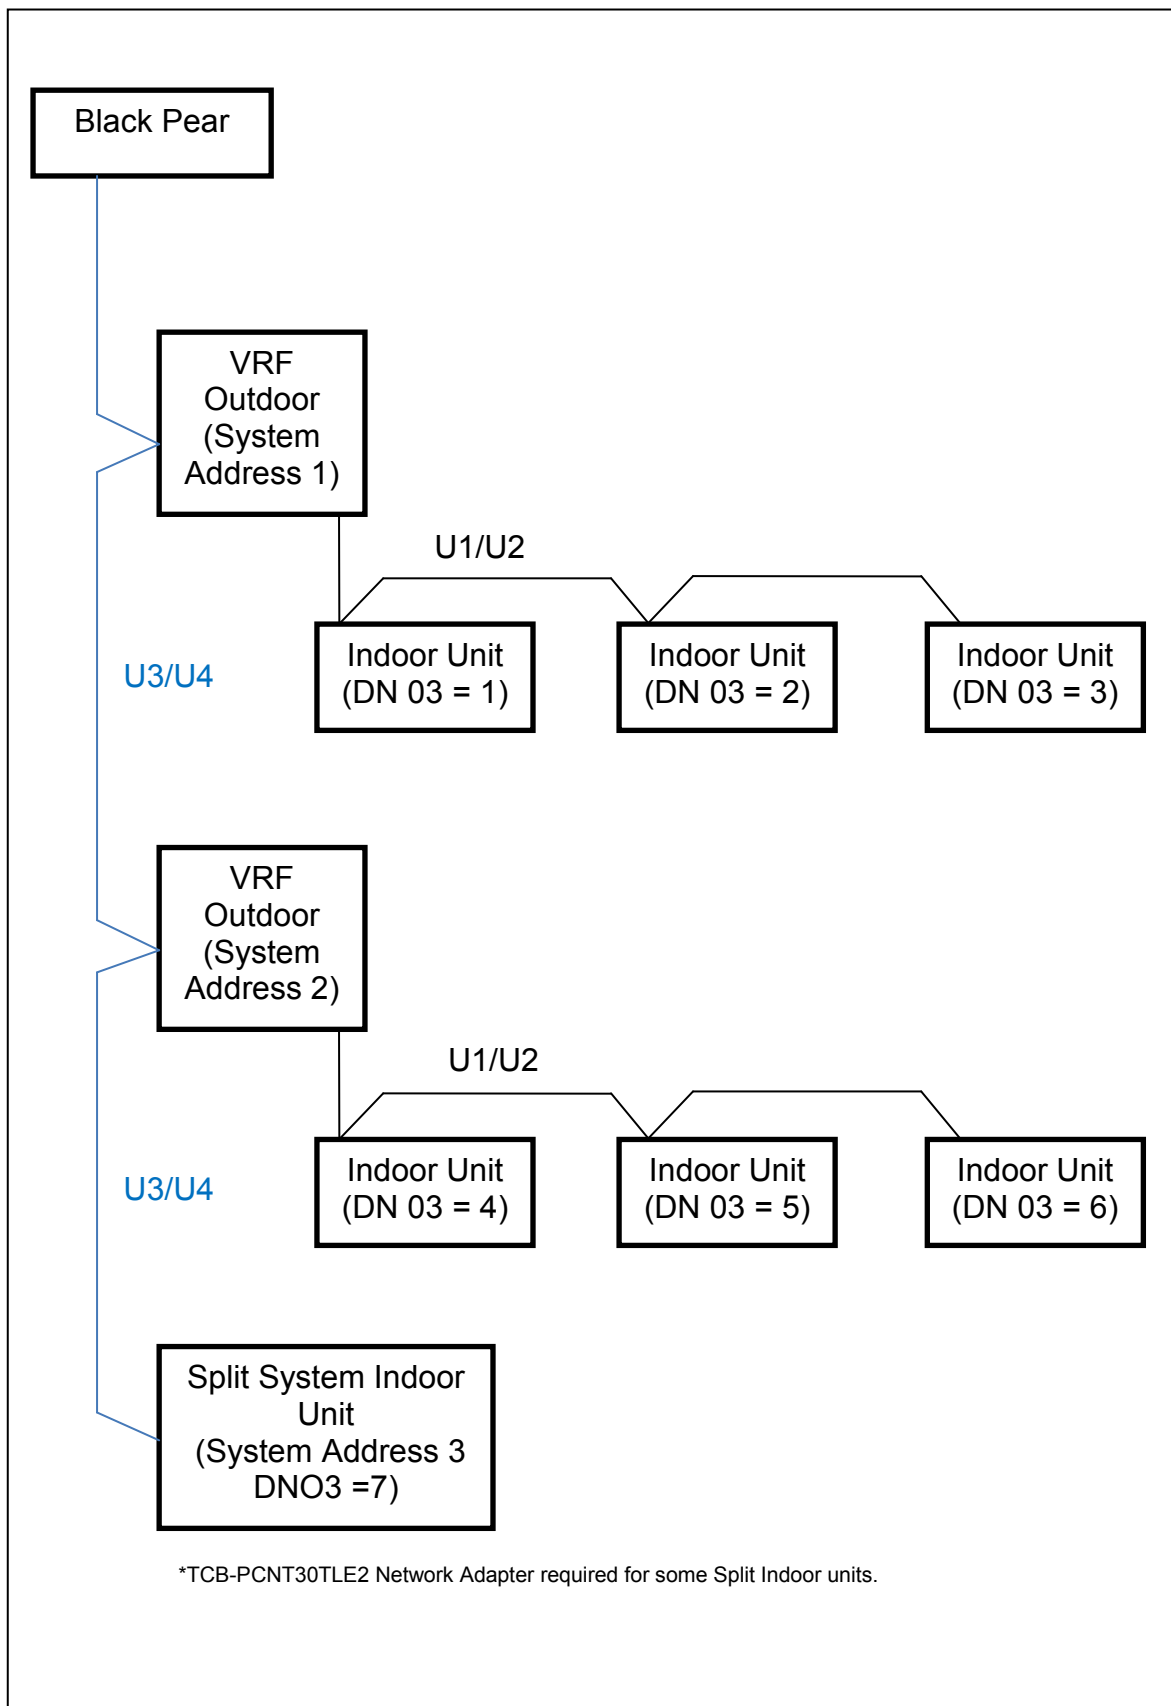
Black Pear

VRF Outdoor (System Address 1)

U1/U2

U3/U4

Indoor Unit (DN 03 = 1)

Indoor Unit (DN 03 = 2)

Indoor Unit (DN 03 = 3)

VRF Outdoor (System Address 2)

U1/U2

U3/U4

Indoor Unit (DN 03 = 4)

Indoor Unit (DN 03 = 5)

Indoor Unit (DN 03 = 6)

Split System Indoor Unit (System Address 3 DNO3 =7)

*TCB-PCNT30TLE2 Network Adapter required for some Split Indoor units.